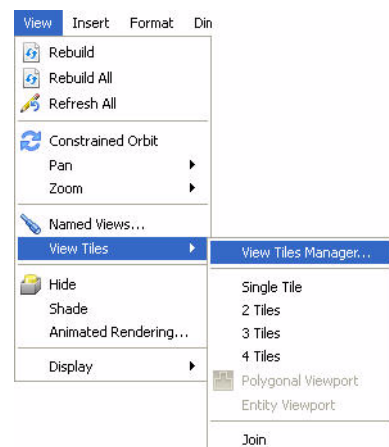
View Insert Format Din

Rebuild
Rebuild All
Refresh All

Constrained Orbit
Pan
Zoom

Named Views...
View Tiles

Hide
Shade
Animated Rendering...

Display

View Tiles Manager...

Single Tile
2 Tiles
3 Tiles
4 Tiles
Polygonal Viewport
Entity Viewport

Join